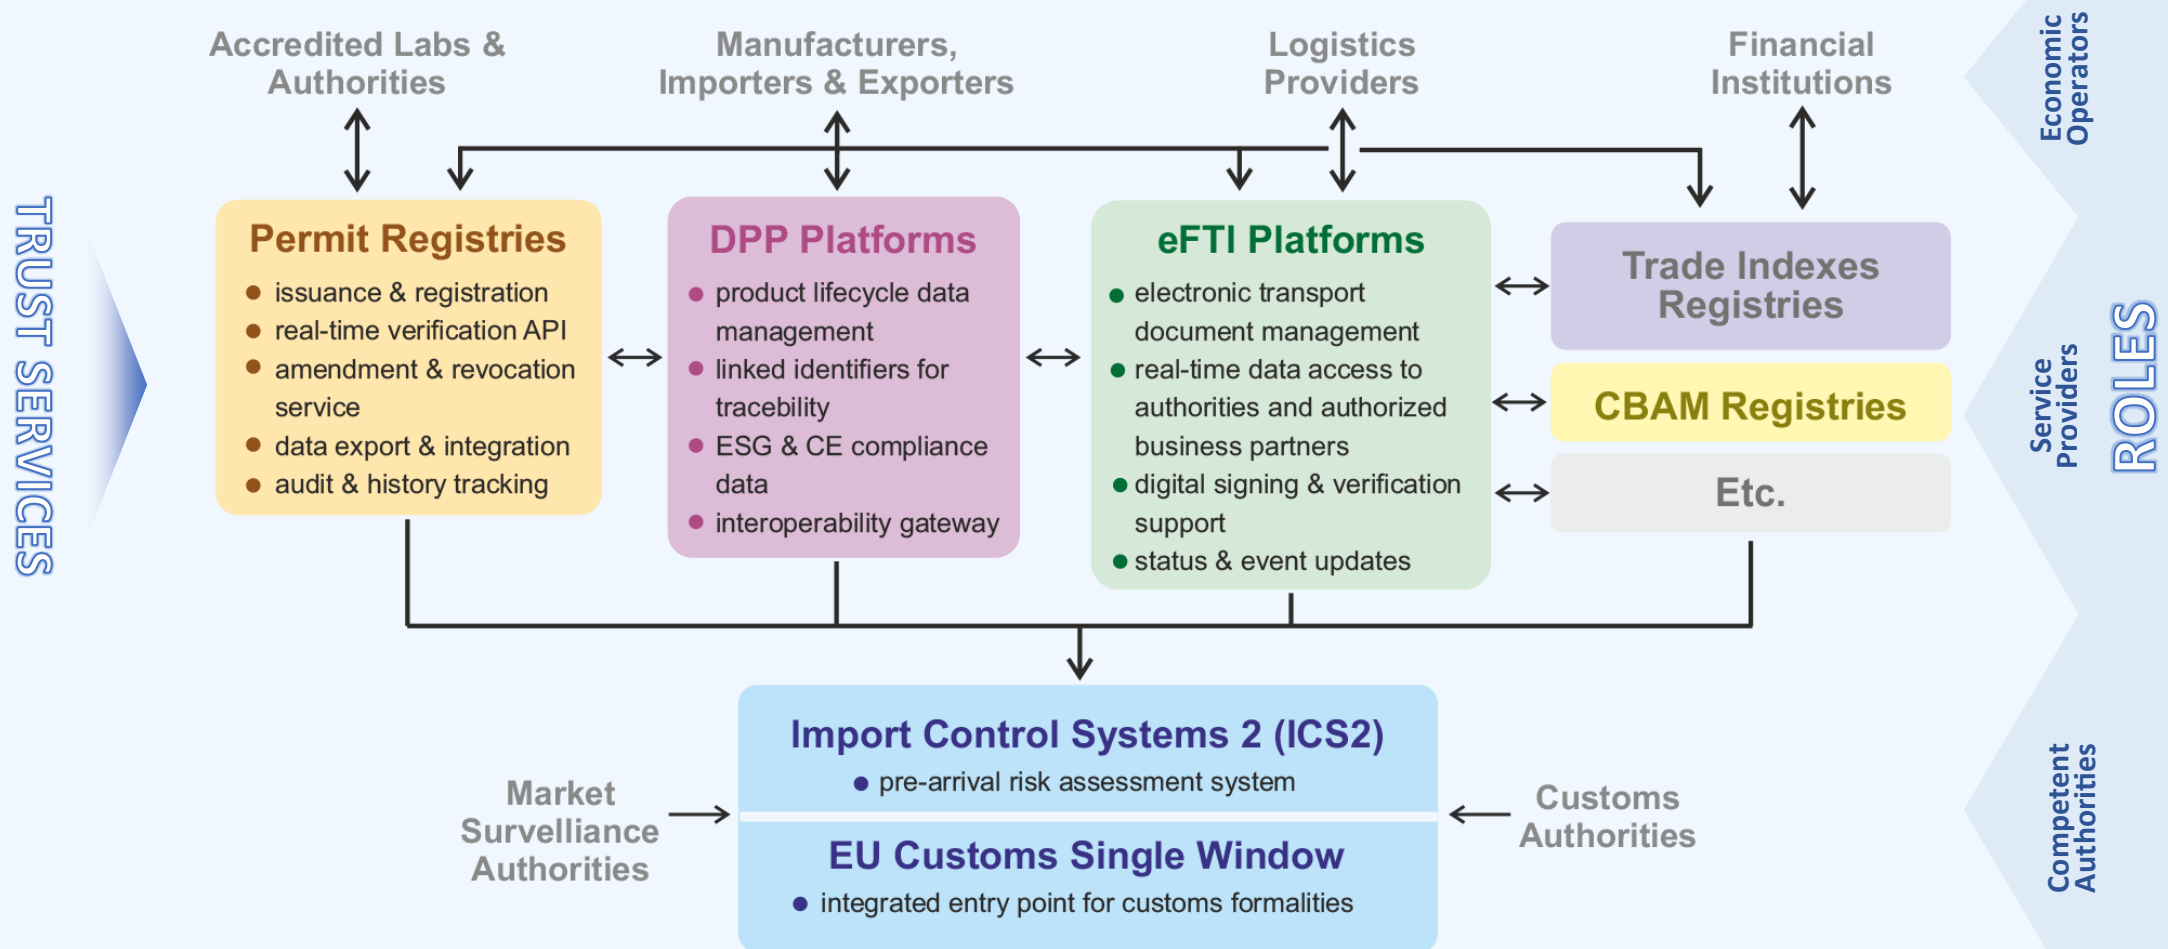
TRUST SERVICES

Accredited Labs & Authorities

Manufacturers, Importers & Exporters

Logistics Providers

Financial Institutions

Economic Operators

Permit Registries
- issuance & registration
- real-time verification API
- amendment & revocation service
- data export & integration
- audit & history tracking

DPP Platforms
- product lifecycle data management
- linked identifiers for tracebility
- ESG & CE compliance data
- interoperability gateway

eFTI Platforms
- electronic transport document management
- real-time data access to authorities and authorized business partners
- digital signing & verification support
- status & event updates

Trade Indexes Registries

CBAM Registries

Etc.

Service Providers

ROLES

Import Control Systems 2 (ICS2)
- pre-arrival risk assessment system

EU Customs Single Window
- integrated entry point for customs formalities

Market Surveillance Authorities

Customs Authorities

Competent Authorities